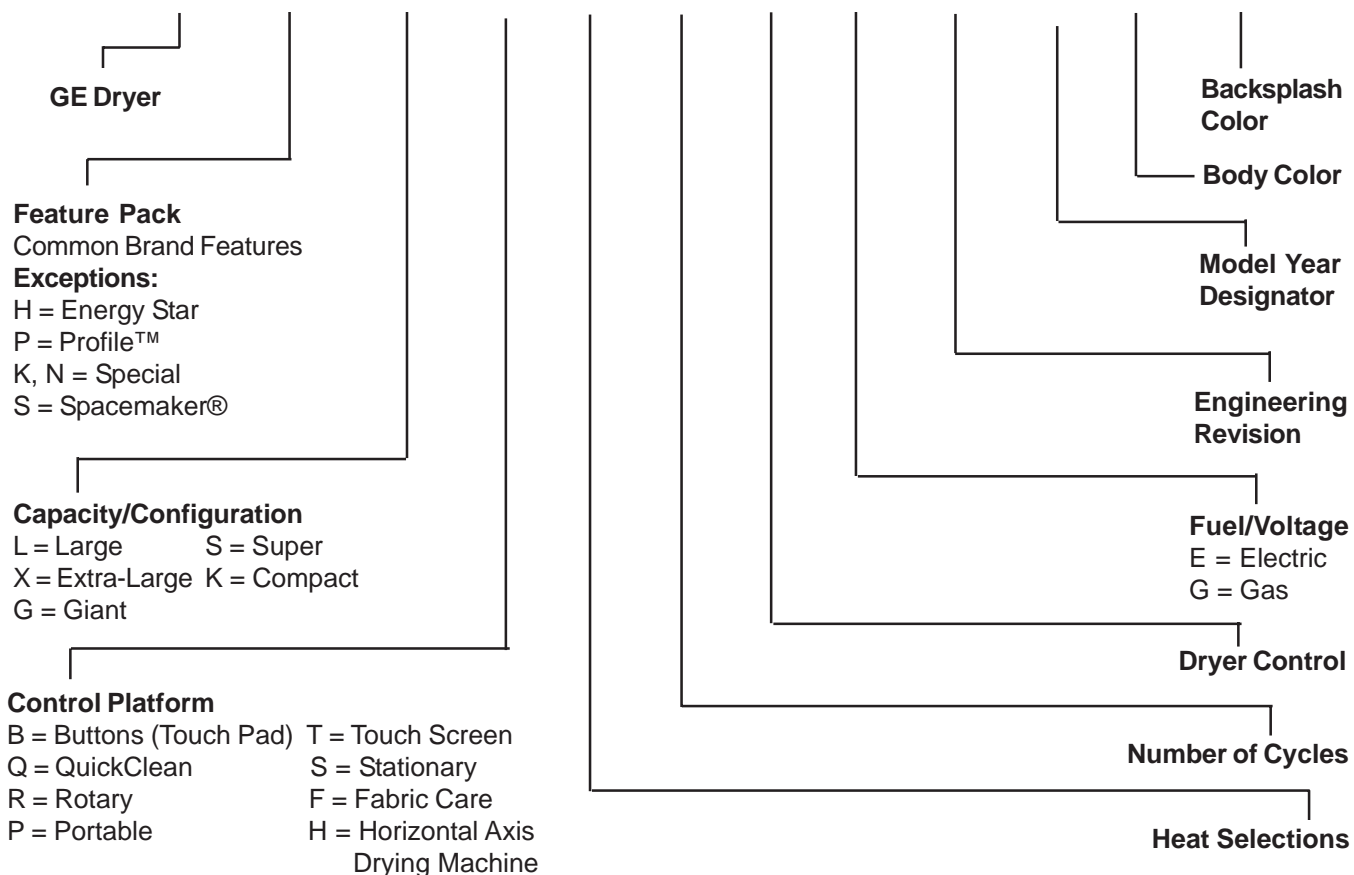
GE Dryer

Feature Pack
Common Brand Features
Exceptions:
H = Energy Star
P = Profile™
K, N = Special
S = Spacemaker®

Capacity/Configuration
L = Large S = Super
X = Extra-Large K = Compact
G = Giant

Control Platform
B = Buttons (Touch Pad) T = Touch Screen
Q = QuickClean S = Stationary
R = Rotary F = Fabric Care
P = Portable H = Horizontal Axis Drying Machine

Backsplash Color

Body Color

Model Year Designator

Engineering Revision

Fuel/Voltage
E = Electric
G = Gas

Dryer Control

Number of Cycles

Heat Selections